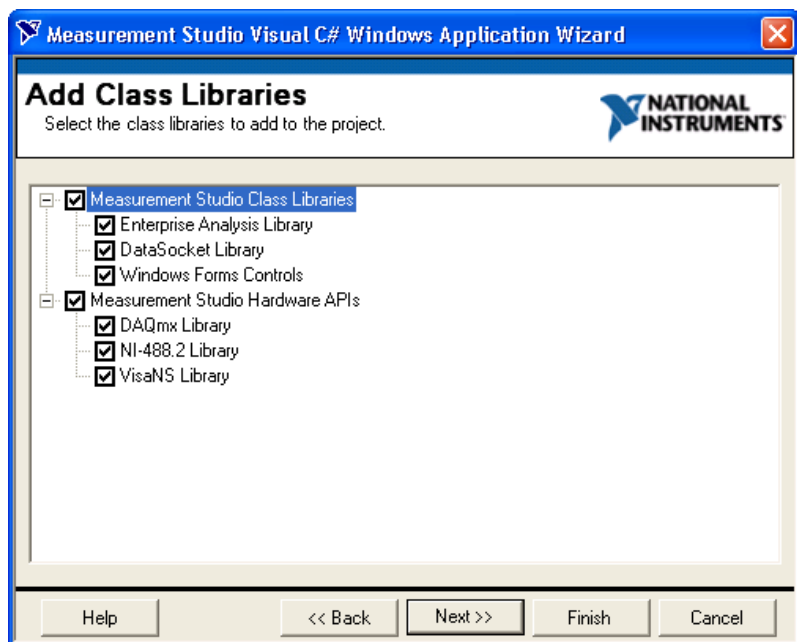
Measurement Studio Visual C# Windows Application Wizard

Add Class Libraries
Select the class libraries to add to the project.

NATIONAL INSTRUMENTS

Measurement Studio Class Libraries
Enterprise Analysis Library
DataSocket Library
Windows Forms Controls
Measurement Studio Hardware APIs
DAQmx Library
NI-488.2 Library
VisaNS Library

Help
<< Back
Next >>
Finish
Cancel